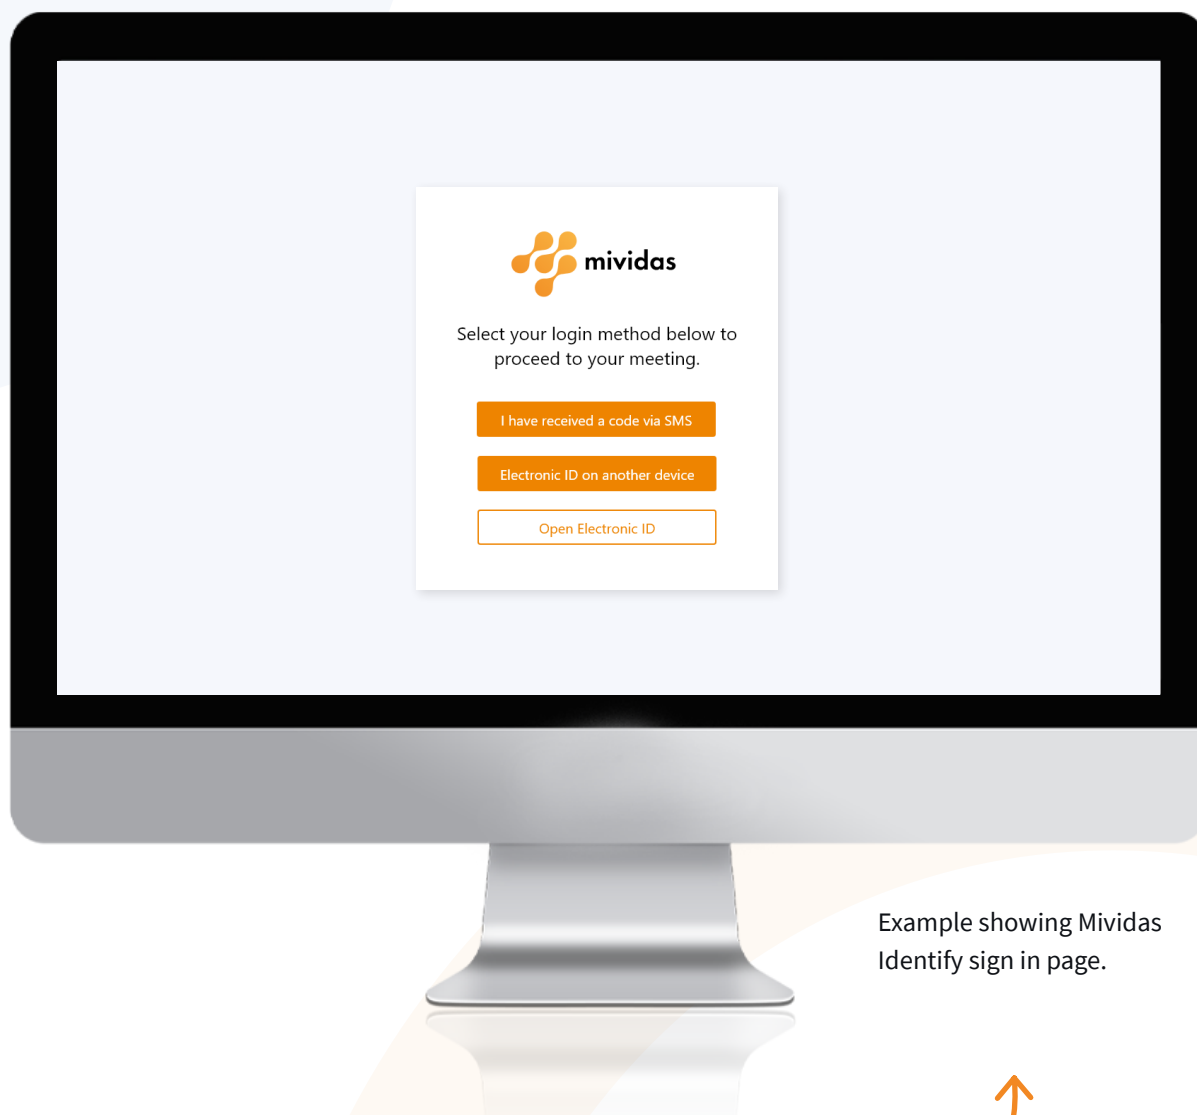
mividas

Select your login method below to proceed to your meeting.

I have received a code via SMS

Electronic ID on another device

Open Electronic ID

Example showing Mividas Identify sign in page.